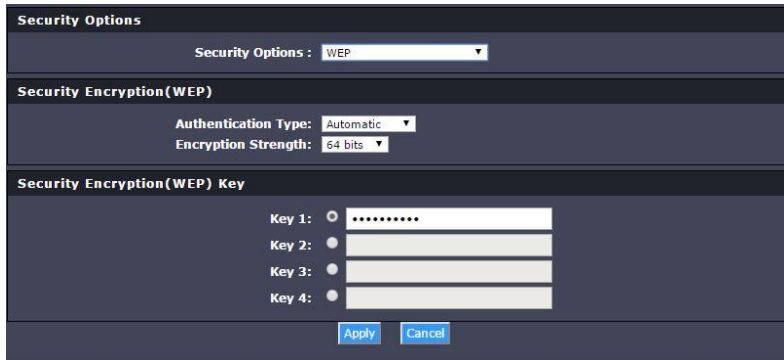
Security Options

Security Options : WEP

Security Encryption(WEP)

Authentication Type: Automatic

Encryption Strength: 64 bits

Security Encryption(WEP) Key

Key 1: ••••••••••

Key 2:

Key 3:

Key 4:

Apply Cancel